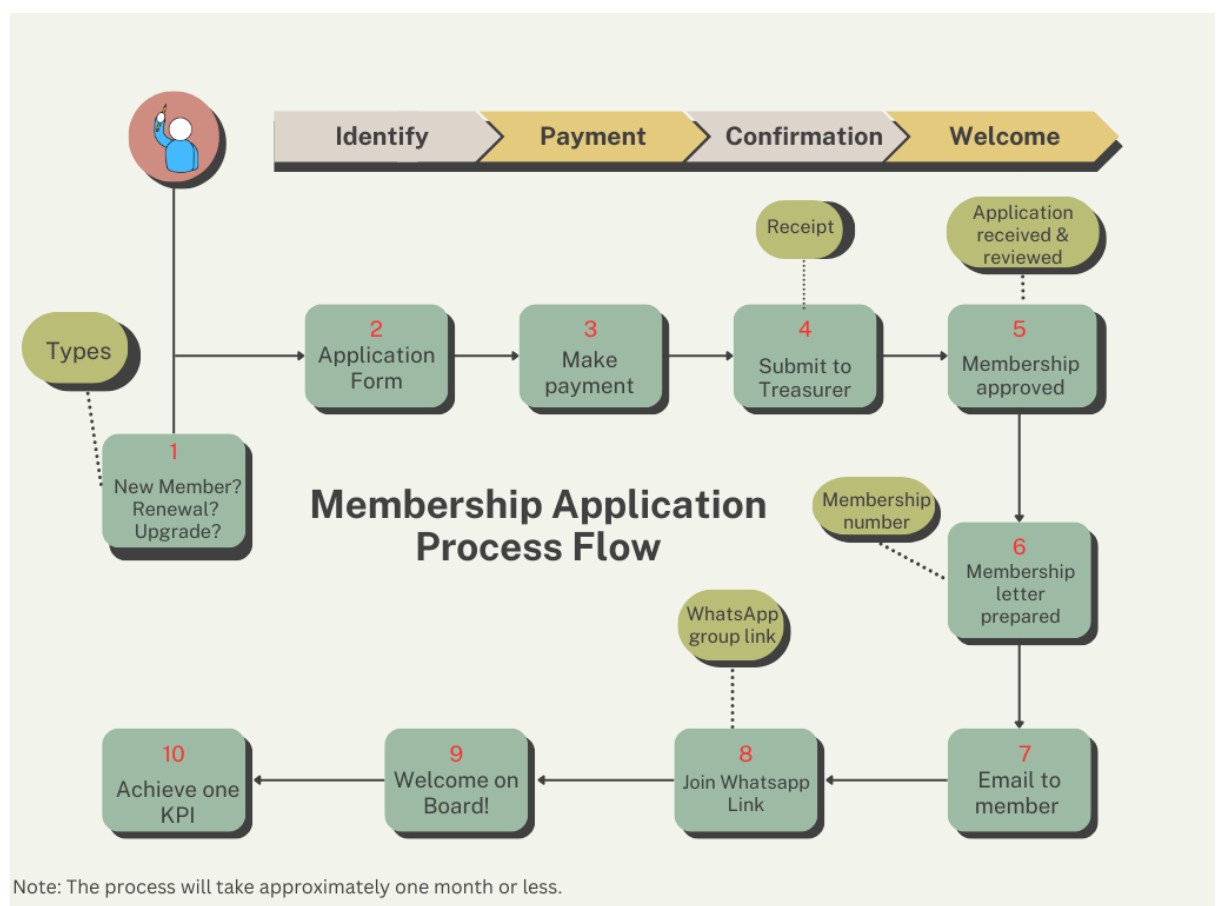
Identify

Payment

Confirmation

Welcome

Types

1
New Member?
Renewal?
Upgrade?

2
Application Form

3
Make payment

Receipt

4
Submit to Treasurer

Application received & reviewed

5
Membership approved

Membership Application Process Flow

Membership number

6
Membership letter prepared

WhatsApp group link

10
Achieve one KPI

9
Welcome on Board!

8
Join Whatsapp Link

7
Email to member

Note: The process will take approximately one month or less.